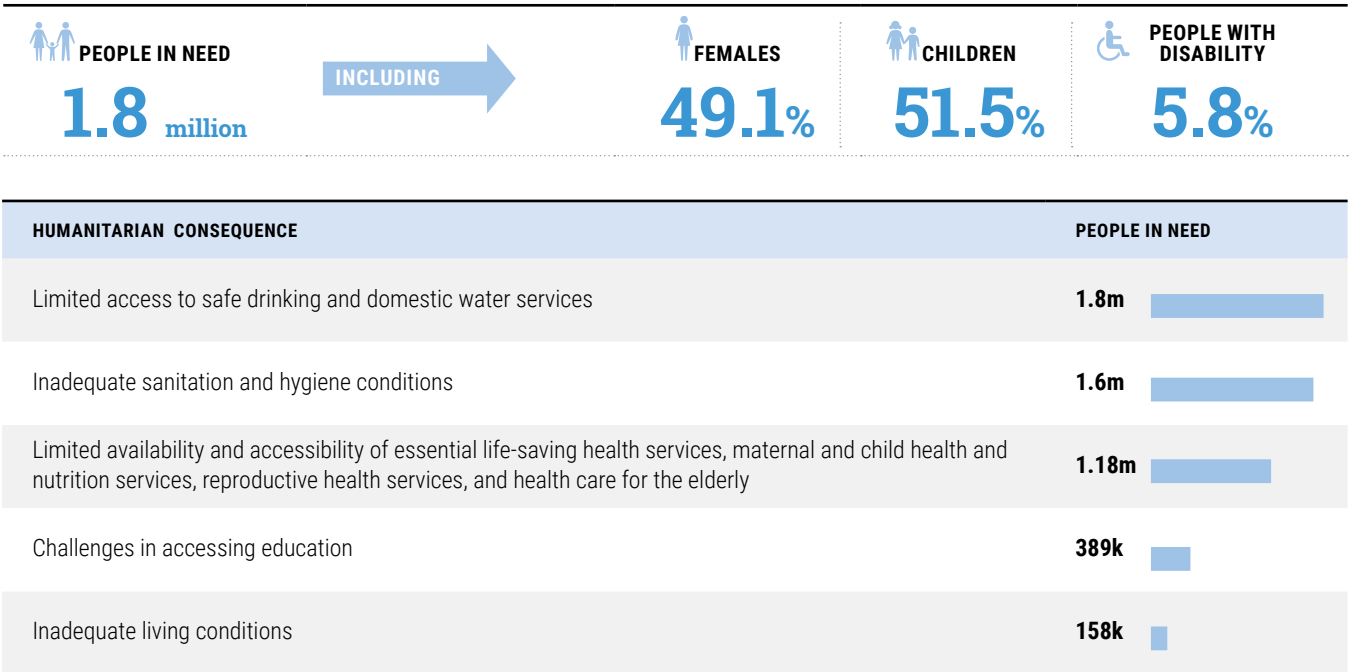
PEOPLE IN NEED
1.8 million

INCLUDING

FEMALES
49.1%

CHILDREN
51.5%

PEOPLE WITH DISABILITY
5.8%

| HUMANITARIAN CONSEQUENCE | PEOPLE IN NEED |
|---|---|
| Limited access to safe drinking and domestic water services | 1.8m |
| Inadequate sanitation and hygiene conditions | 1.6m |
| Limited availability and accessibility of essential life-saving health services, maternal and child health and nutrition services, reproductive health services, and health care for the elderly | 1.18m |
| Challenges in accessing education | 389k |
| Inadequate living conditions | 158k |